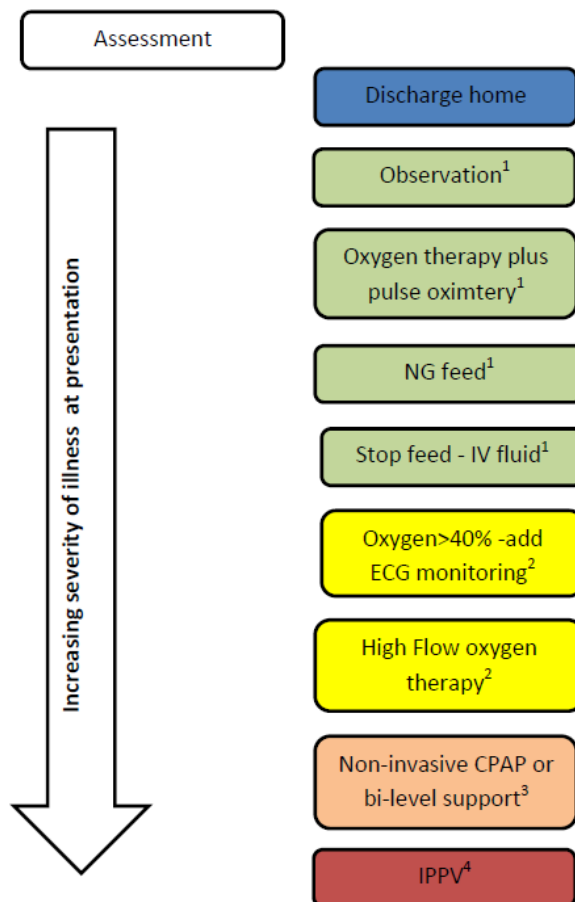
Assessment

Increasing severity of illness at presentation

Discharge home

Observation$^1$

Oxygen therapy plus pulse oximtery$^1$

NG feed$^1$

Stop feed - IV fluid$^1$

Oxygen>40% -add ECG monitoring$^2$

High Flow oxygen therapy$^2$

Non-invasive CPAP or bi-level support$^3$

IPPV$^4$